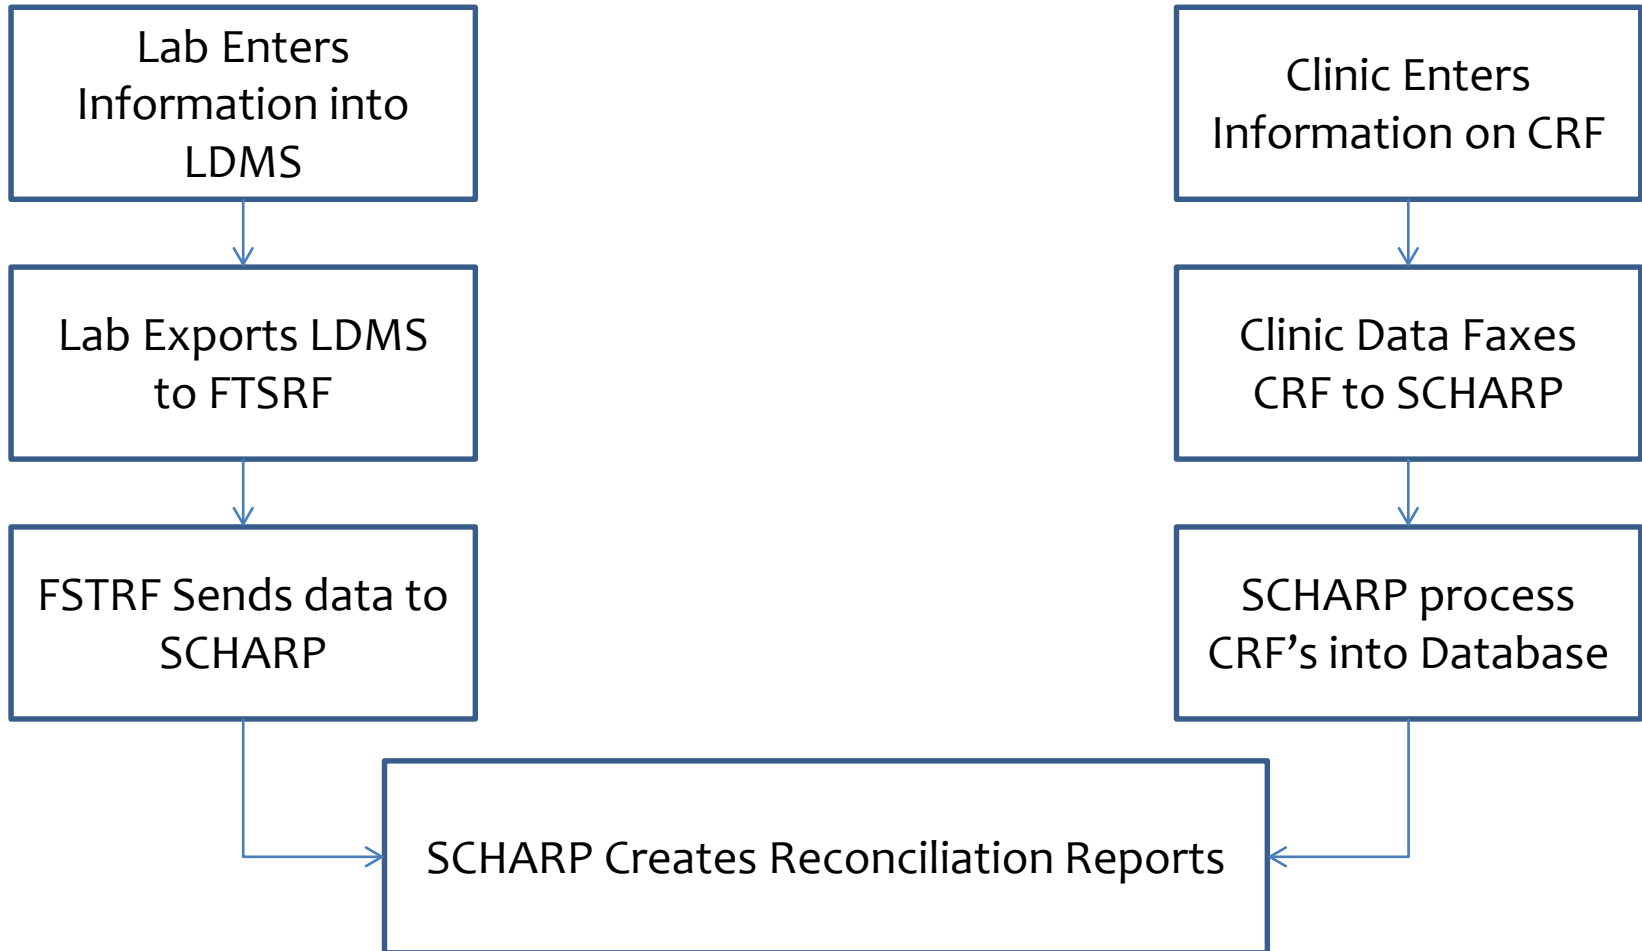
Lab Enters Information into LDMS

Lab Exports LDMS to FTSRF

FSTRF Sends data to SCHARP

Clinic Enters Information on CRF

Clinic Data Faxes CRF to SCHARP

SCHARP process CRF's into Database

SCHARP Creates Reconciliation Reports